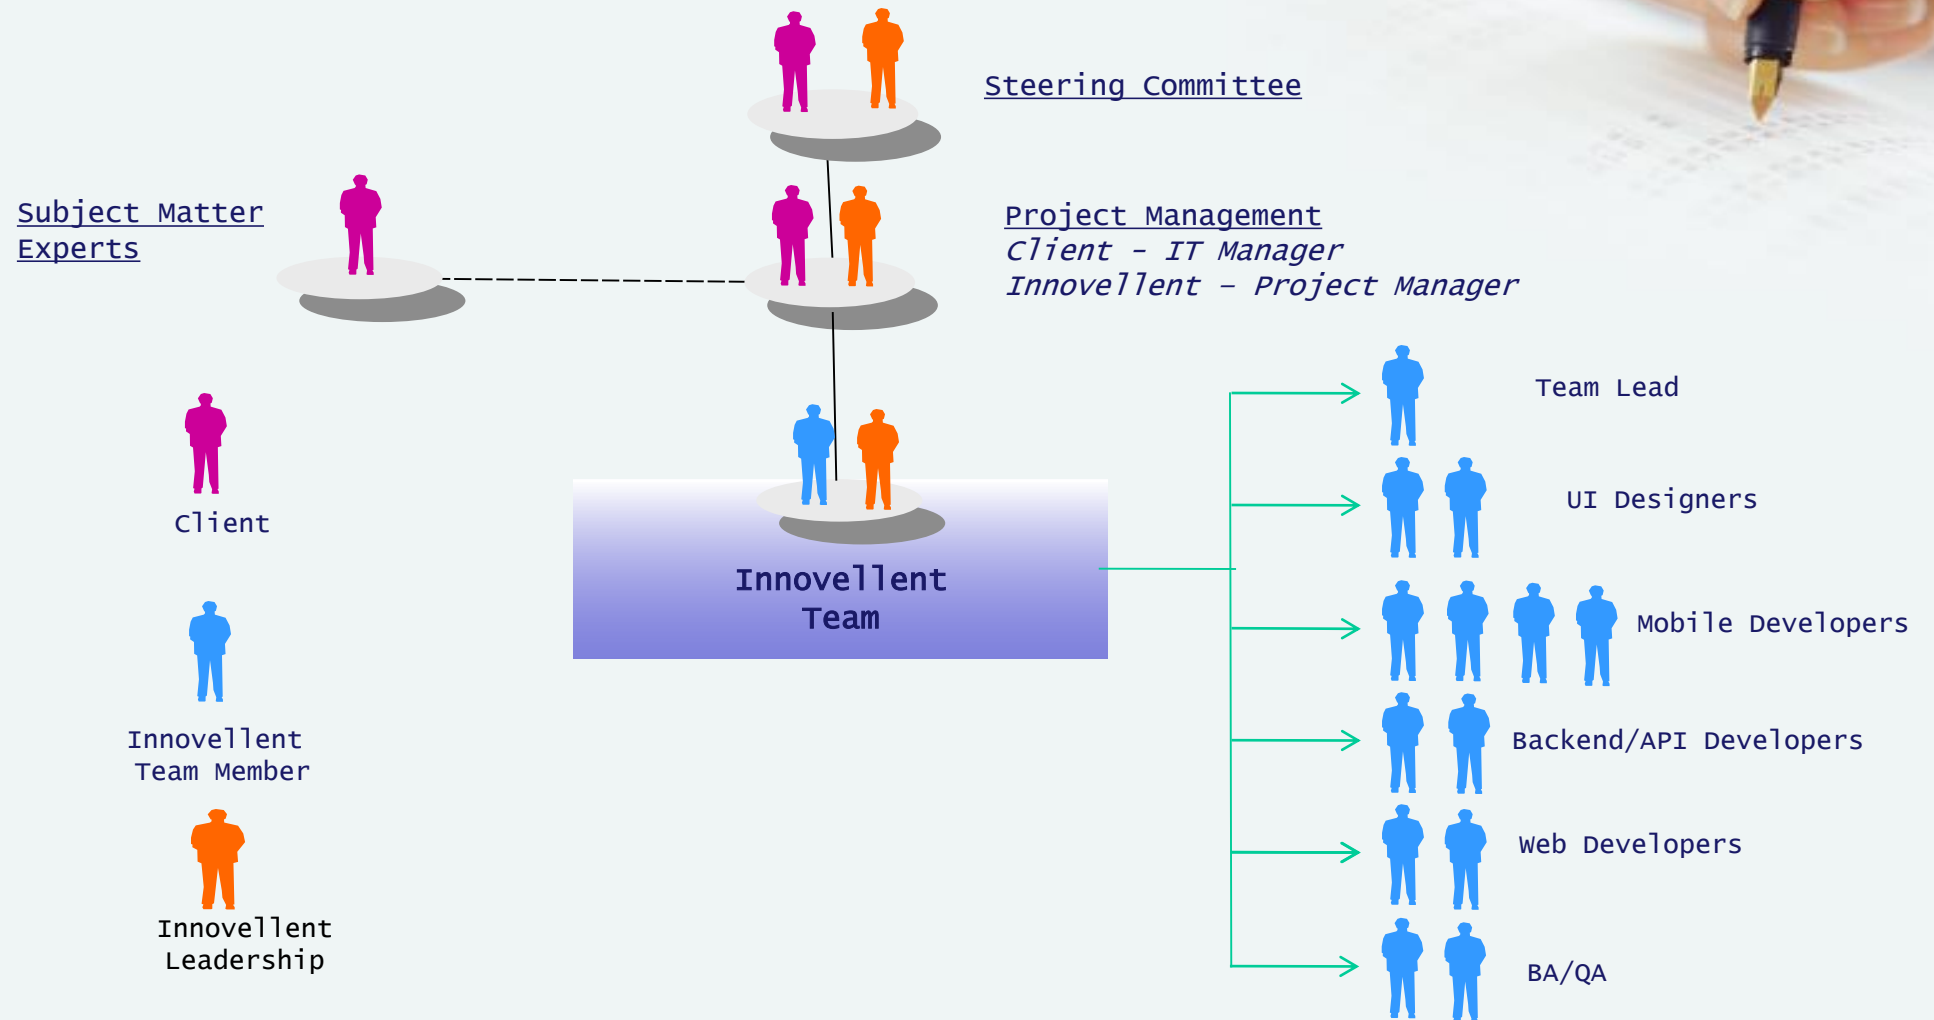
Steering Committee

Subject Matter Experts

Project Management
*Client – IT Manager*
*Innovellent – Project Manager*

Team Lead

UI Designers

Client

Mobile Developers

Innovellent Team

Innovellent Team Member

Backend/API Developers

Web Developers

Innovellent Leadership

BA/QA